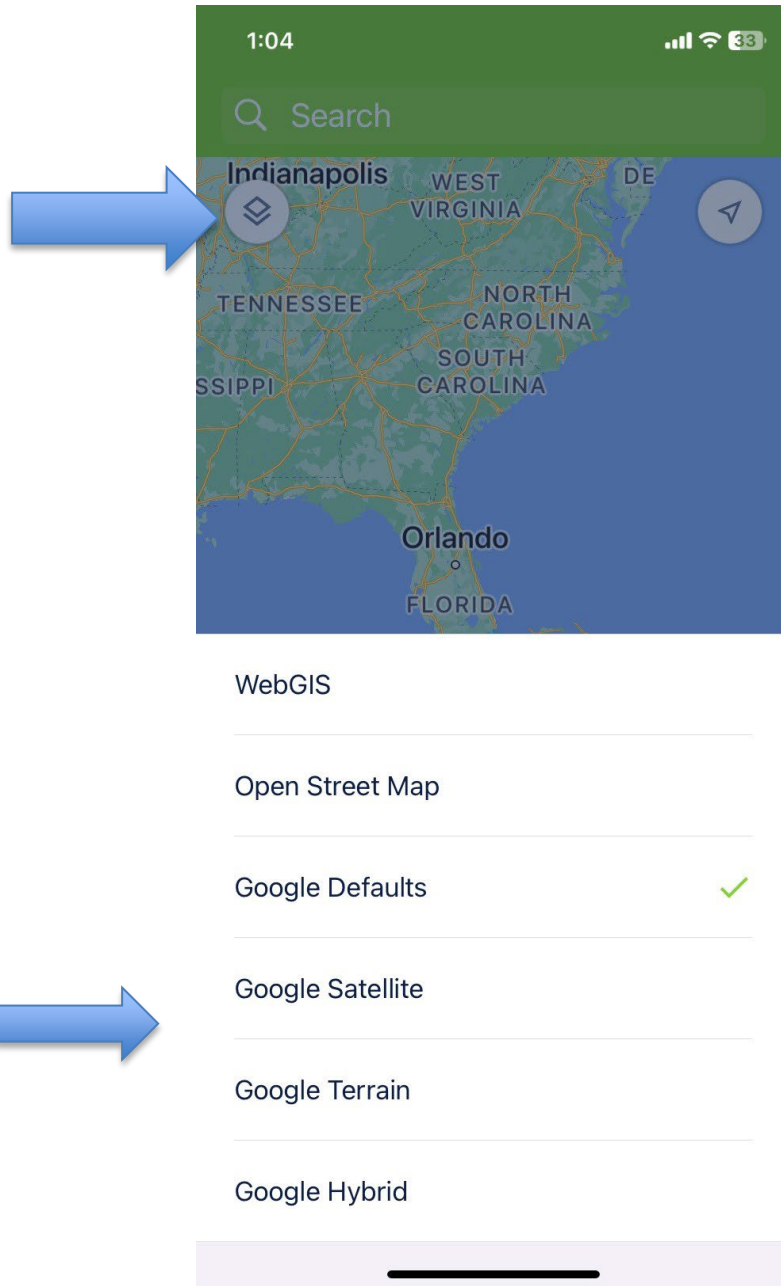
1:04
33

Search

Indianapolis
WEST VIRGINIA
DE
TENNESSEE
NORTH CAROLINA
SOUTH CAROLINA
SSIPPI
Orlando
FLORIDA

WebGIS

Open Street Map

Google Defaults

Google Satellite

Google Terrain

Google Hybrid